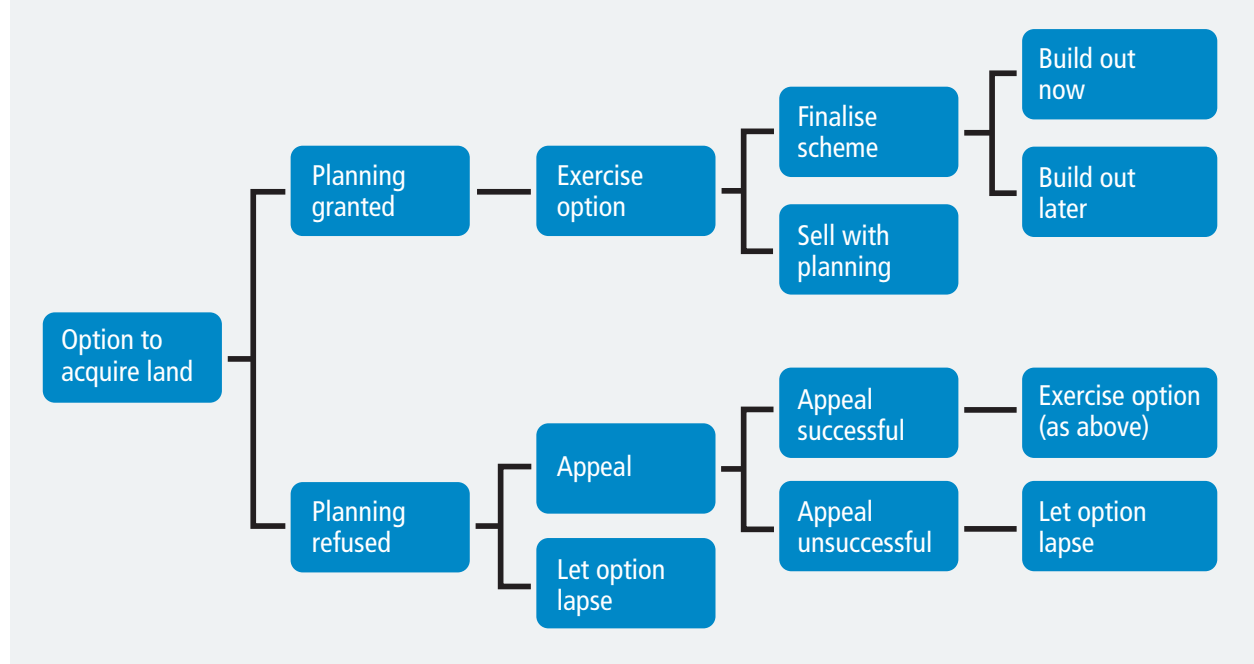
Option to acquire land

Planning granted

Exercise option

Finalise scheme

Build out now

Build out later

Sell with planning

Planning refused

Appeal

Appeal successful

Exercise option (as above)

Appeal unsuccessful

Let option lapse

Let option lapse